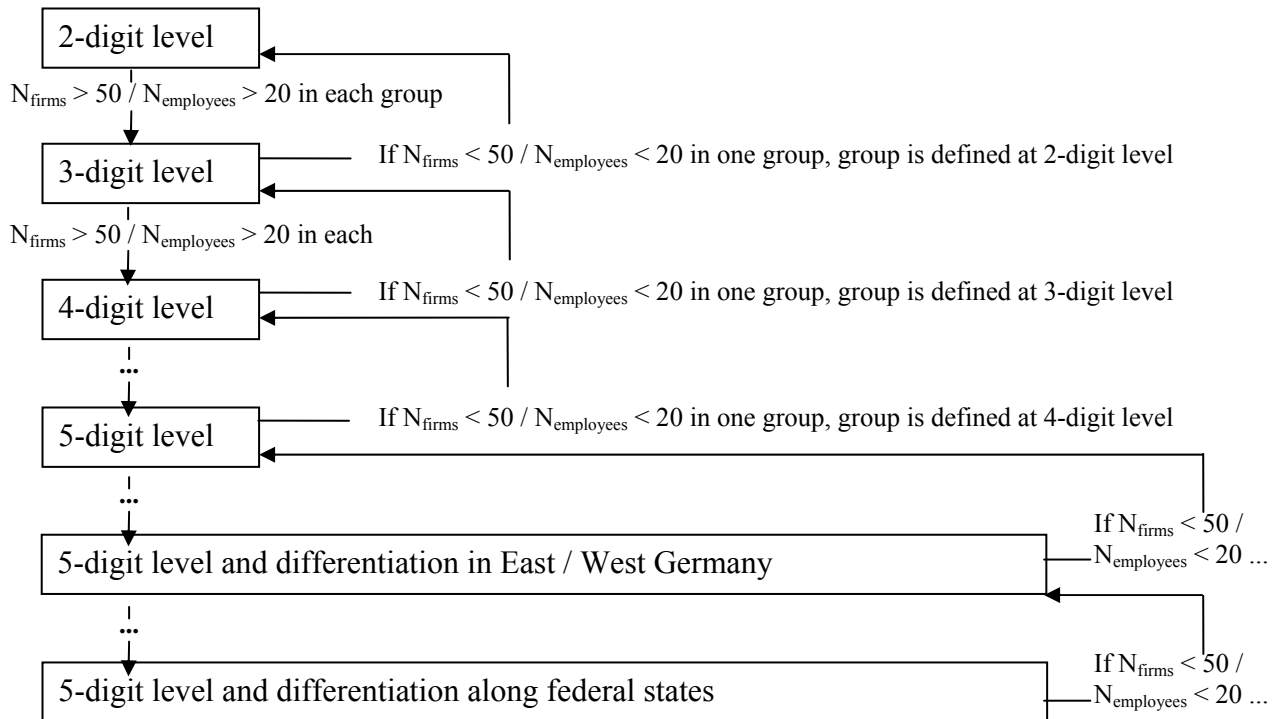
2-digit level

$N_{firms} > 50$ / $N_{employees} > 20$ in each group

3-digit level

If $N_{firms} < 50$ / $N_{employees} < 20$ in one group, group is defined at 2-digit level

$N_{firms} > 50$ / $N_{employees} > 20$ in each

4-digit level

If $N_{firms} < 50$ / $N_{employees} < 20$ in one group, group is defined at 3-digit level

...

5-digit level

If $N_{firms} < 50$ / $N_{employees} < 20$ in one group, group is defined at 4-digit level

...

5-digit level and differentiation in East / West Germany

If $N_{firms} < 50$ / $N_{employees} < 20$ ...

...

5-digit level and differentiation along federal states

If $N_{firms} < 50$ / $N_{employees} < 20$ ...